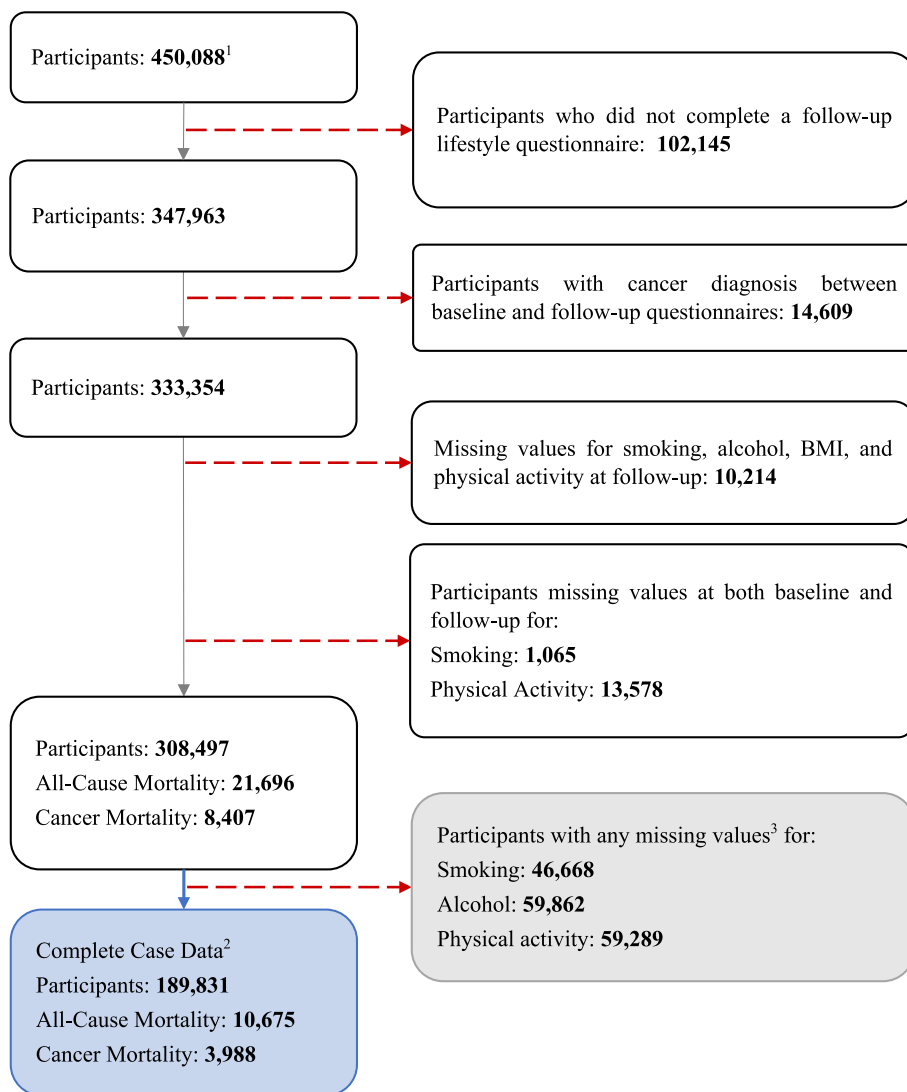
Participants: **450,088**$^{1}$

Participants who did not complete a follow-up lifestyle questionnaire: **102,145**

Participants: **347,963**

Participants with cancer diagnosis between baseline and follow-up questionnaires: **14,609**

Participants: **333,354**

Missing values for smoking, alcohol, BMI, and physical activity at follow-up: **10,214**

Participants missing values at both baseline and follow-up for:
Smoking: **1,065**
Physical Activity: **13,578**

Participants: **308,497**
All-Cause Mortality: **21,696**
Cancer Mortality: **8,407**

Participants with any missing values$^{3}$ for:
Smoking: **46,668**
Alcohol: **59,862**
Physical activity: **59,289**

Complete Case Data$^{2}$
Participants: **189,831**
All-Cause Mortality: **10,675**
Cancer Mortality: **3,988**